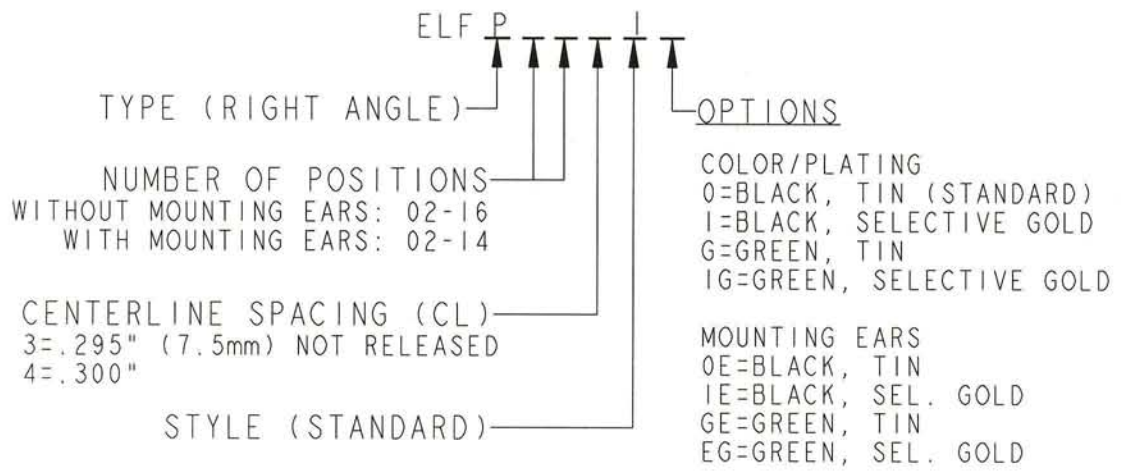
ELF P _ _ _ 1 _

TYPE (RIGHT ANGLE)

NUMBER OF POSITIONS
WITHOUT MOUNTING EARS: 02-16
WITH MOUNTING EARS: 02-14

CENTERLINE SPACING (CL)
3=.295" (7.5mm) NOT RELEASED
4=.300"

STYLE (STANDARD)

OPTIONS

COLOR/PLATING
0=BLACK, TIN (STANDARD)
1=BLACK, SELECTIVE GOLD
G=GREEN, TIN
1G=GREEN, SELECTIVE GOLD

MOUNTING EARS
0E=BLACK, TIN
1E=BLACK, SEL. GOLD
GE=GREEN, TIN
EG=GREEN, SEL. GOLD